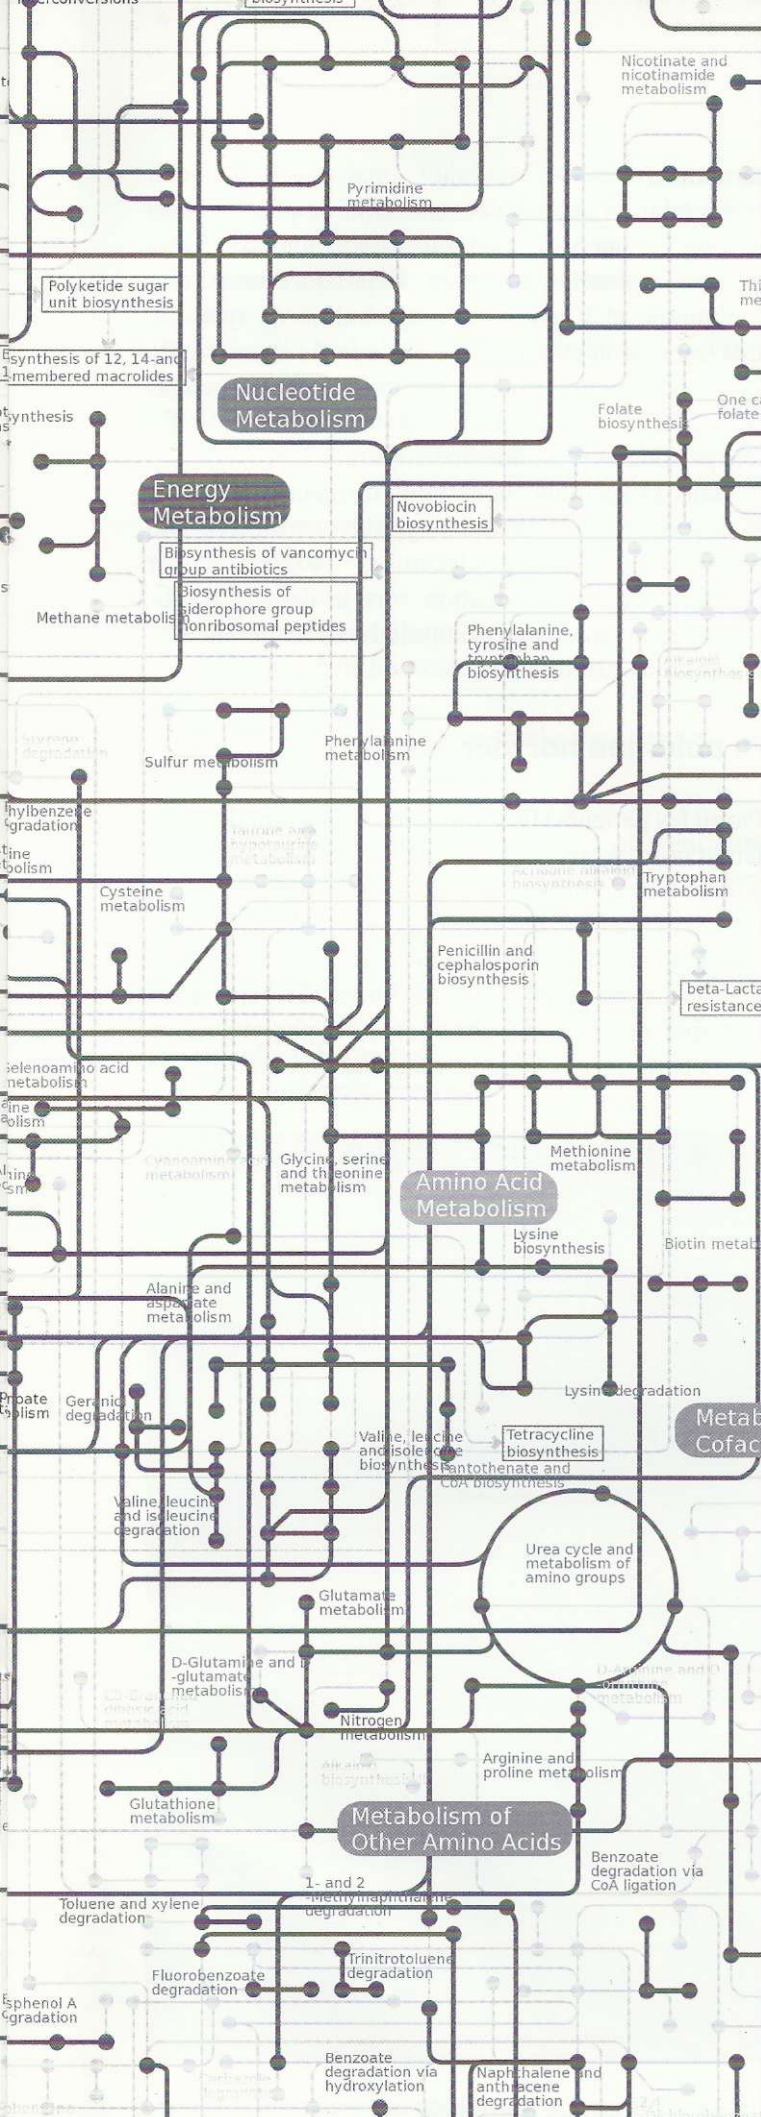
Nicotinate and nicotinamide metabolism

Pyrimidine metabolism

Polyketide sugar unit biosynthesis

synthesis of 12, 14-and membered macrolides

Nucleotide Metabolism

Folate biosynthesis

One c folate

ynthesis

Energy Metabolism

Novobiocin biosynthesis

Biosynthesis of vancomycin group antibiotics

Biosynthesis of siderophore group nonribosomal peptides

Methane metabolism

Phenylalanine, tyrosine and tryptophan biosynthesis

Sulfur metabolism

Phenylalanine metabolism

hylbenzene gradation

ine bolism

Cysteine metabolism

Tryptophan metabolism

Penicillin and cephalosporin biosynthesis

beta-Lacta resistance

elenoamino acid metabolism

ine olism

Methionine metabolism

Glycine, serine and threonine metabolism

Amino Acid Metabolism

Lysine biosynthesis

Biotin metab

Alanine and aspartate metabolism

Lysine degradation

oate olism

Geraniol degradation

Valine, leucine and isoleucine biosynthesis

Tetracycline biosynthesis

Pantothenate and CoA biosynthesis

Metab Cofac

Valine, leucine and isoleucine degradation

Urea cycle and metabolism of amino groups

Glutamate metabolism

D-Glutamine and D-glutamate metabolism

Nitrogen metabolism

Arginine and proline metabolism

Glutathione metabolism

Metabolism of Other Amino Acids

Benzoate degradation via CoA ligation

1- and 2-Methylnaphthalene degradation

Toluene and xylene degradation

Trinitrotoluene degradation

Fluorobenzoate degradation

sphenol A gradation

Benzoate degradation via hydroxylation

Naphthalene and anthracene degradation